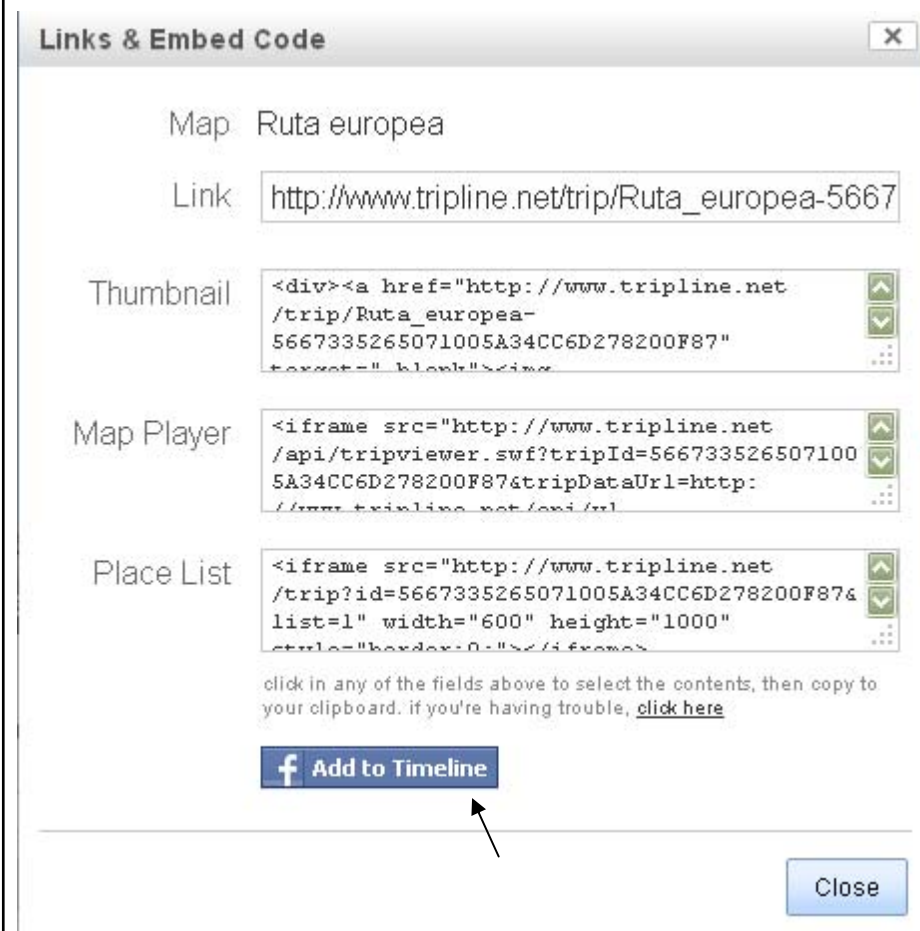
Links & Embed Code ×

Map Ruta europea

Link http://www.tripline.net/trip/Ruta_europea-5667

Thumbnail <div><a href="http://www.tripline.net/trip/Ruta_europea-566733526507l005A34CC6D278200F87" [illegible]

Map Player <iframe src="http://www.tripline.net/api/tripviewer.swf?tripId=566733526507l005A34CC6D278200F87&tripDataUrl=http:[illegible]

Place List <iframe src="http://www.tripline.net/trip?id=566733526507l005A34CC6D278200F87&list=1" width="600" height="1000" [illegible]

click in any of the fields above to select the contents, then copy to your clipboard. if you're having trouble, click here

Add to Timeline

Close